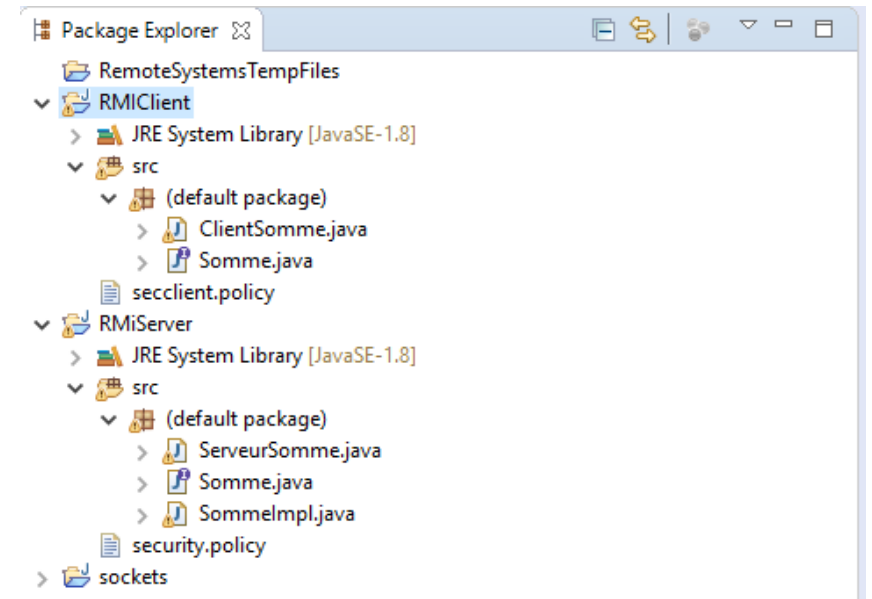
Package Explorer ☒

RemoteSystemsTempFiles
RMIClient
JRE System Library [JavaSE-1.8]
src
(default package)
ClientSomme.java
Somme.java
secclient.policy
RMiServer
JRE System Library [JavaSE-1.8]
src
(default package)
ServeurSomme.java
Somme.java
SommeImpl.java
security.policy
sockets